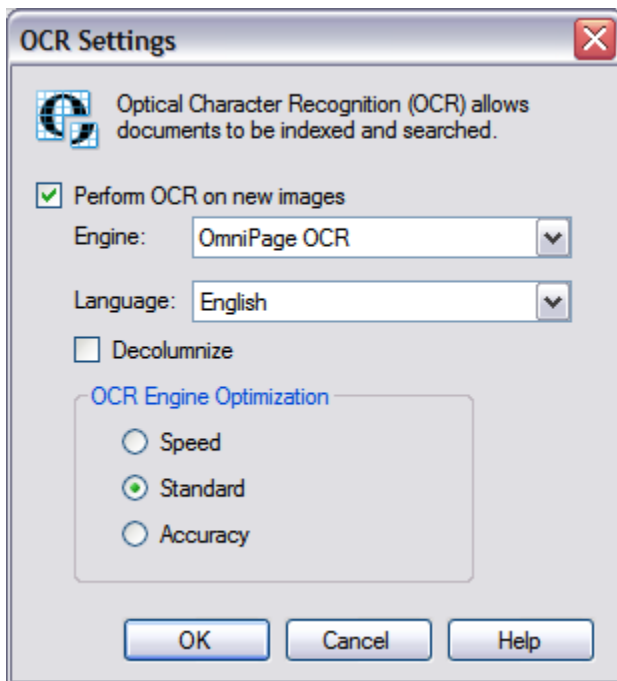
OCR Settings

Optical Character Recognition (OCR) allows documents to be indexed and searched.

Perform OCR on new images

Engine: OmniPage OCR

Language: English

Decolumnize

OCR Engine Optimization

Speed

Standard

Accuracy

OK Cancel Help